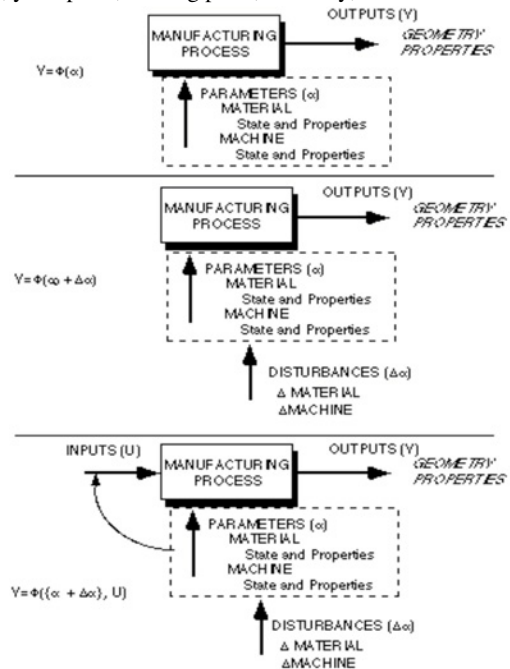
MANUFACTURING PROCESS

OUTPUTS (Y)

GEOMETRY PROPERTIES

$Y=\Phi(\alpha)$

PARAMETERS ($\alpha$)
MATERIAL
State and Properties
MACHINE
State and Properties

MANUFACTURING PROCESS

OUTPUTS (Y)

GEOMETRY PROPERTIES

$Y=\Phi(\alpha_0+\Delta\alpha)$

PARAMETERS ($\alpha$)
MATERIAL
State and Properties
MACHINE
State and Properties

DISTURBANCES ($\Delta\alpha$)
$\Delta$ MATERIAL
$\Delta$MACHINE

INPUTS (U)

MANUFACTURING PROCESS

OUTPUTS (Y)

GEOMETRY PROPERTIES

PARAMETERS ($\alpha$)
MATERIAL
State and Properties
MACHINE
State and Properties

$Y=\Phi(\{\alpha+\Delta\alpha\}, U)$

DISTURBANCES ($\Delta\alpha$)
$\Delta$ MATERIAL
$\Delta$MACHINE